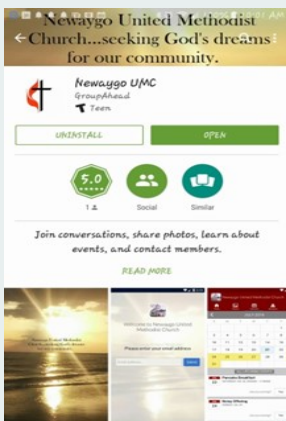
Newaygo United Methodist Church...seeking God's dreams for our community.

Newaygo UMC
GroupAhead
Teen

UNINSTALL
OPEN

5.0
1
Social
Similar

Join conversations, share photos, learn about events, and contact members.

READ MORE

Welcome to Newaygo United Methodist Church

Please enter your email address